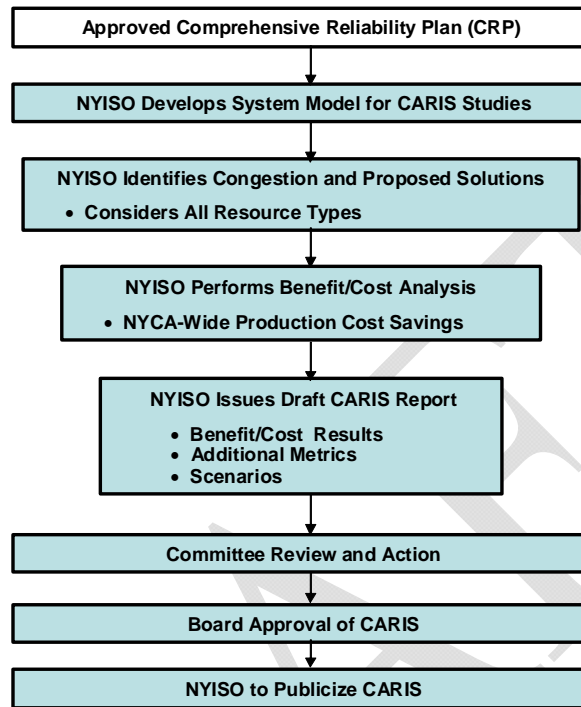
Approved Comprehensive Reliability Plan (CRP)

NYISO Develops System Model for CARIS Studies

NYISO Identifies Congestion and Proposed Solutions

- Considers All Resource Types

NYISO Performs Benefit/Cost Analysis

- NYCA-Wide Production Cost Savings

NYISO Issues Draft CARIS Report

- Benefit/Cost Results
- Additional Metrics
- Scenarios

Committee Review and Action

Board Approval of CARIS

NYISO to Publicize CARIS